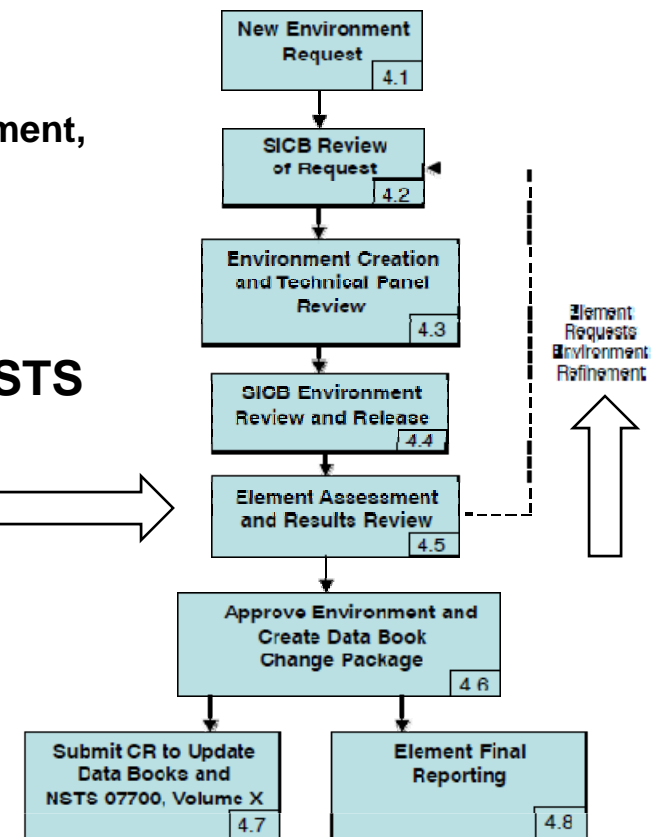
ment,

STS

New Environment Request 4.1

SICB Review of Request 4.2

Environment Creation and Technical Panel Review 4.3

SICB Environment Review and Release 4.4

Element Assessment and Results Review 4.5

Element Requests Environment Refinement

Approve Environment and Create Data Book Change Package 4.6

Submit CR to Update Data Books and NSTS 07700, Volume X 4.7

Element Final Reporting 4.8